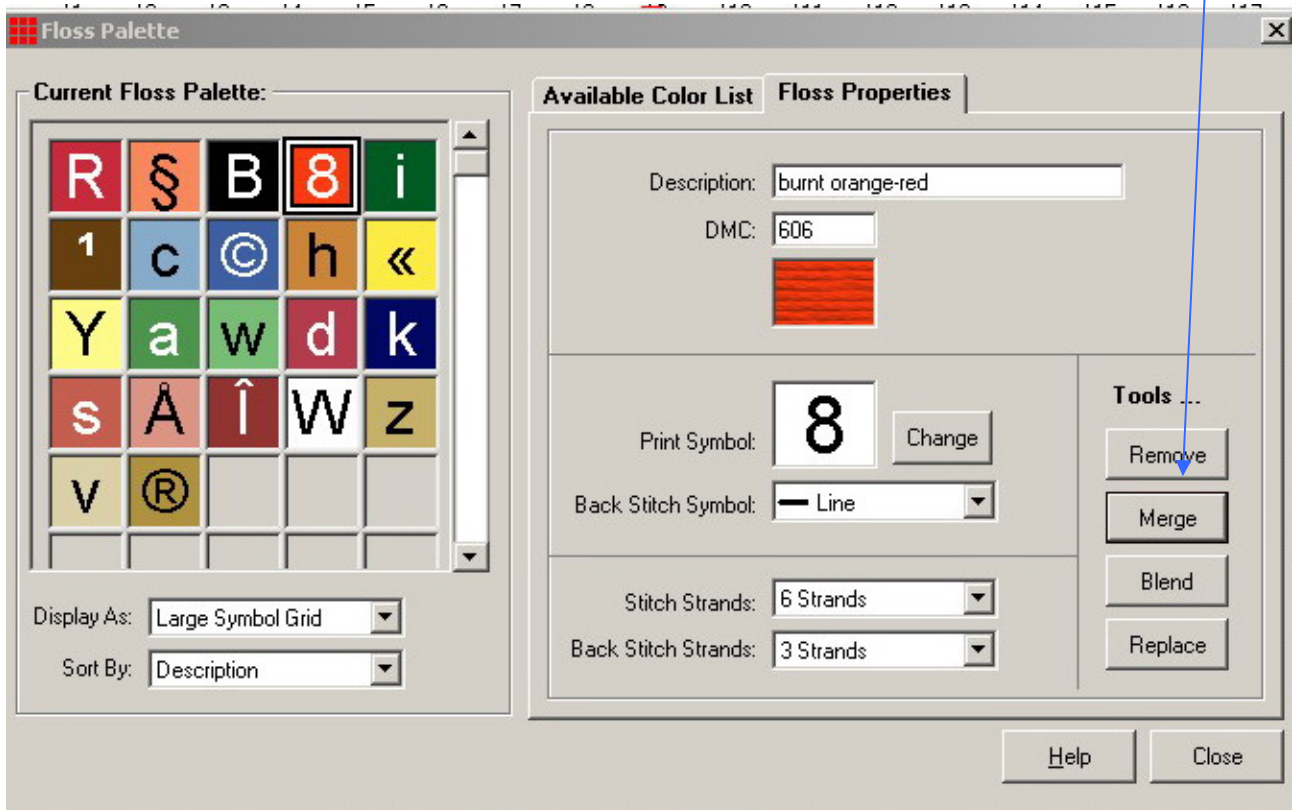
Floss Palette

Current Floss Palette:

R § B 8 i
1 c © h «
Y a w d k
s Å Î W z
v ®

Display As: Large Symbol Grid
Sort By: Description

Available Color List
Floss Properties

Description: burnt orange-red
DMC: 606

Print Symbol: 8
Change
Back Stitch Symbol: Line

Stitch Strands: 6 Strands
Back Stitch Strands: 3 Strands

Tools ...
Remove
Merge
Blend
Replace

Help
Close